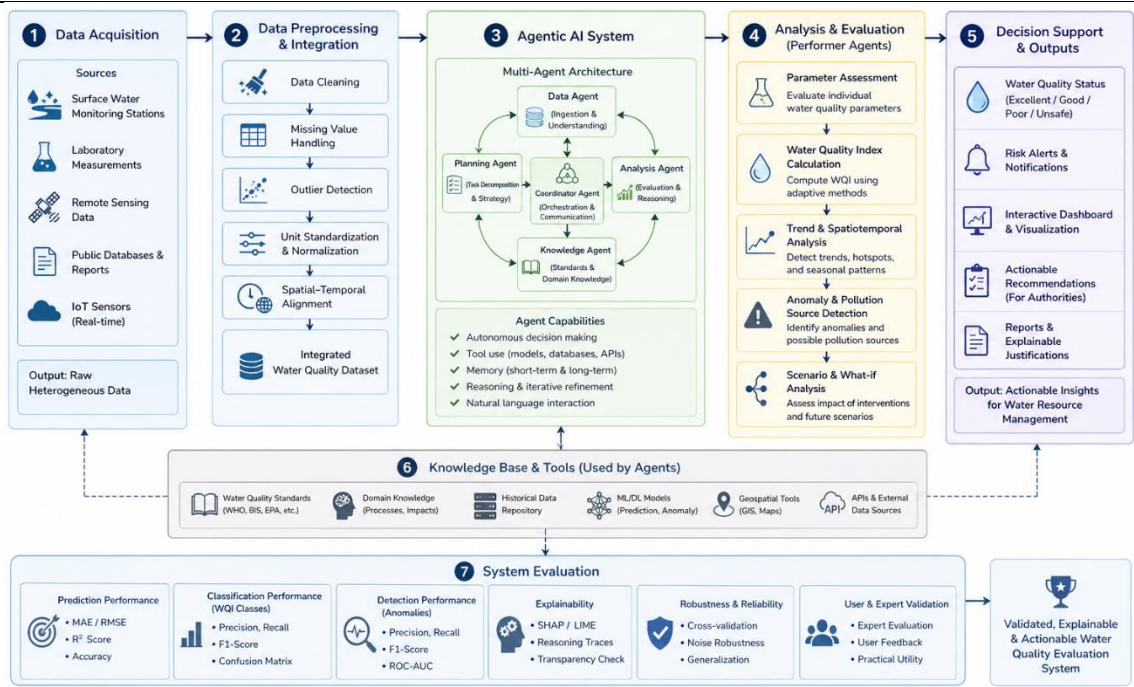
1 Data Acquisition

Sources

Surface Water Monitoring Stations

Laboratory Measurements

Remote Sensing Data

Public Databases & Reports

IoT Sensors (Real-time)

Output: Raw Heterogeneous Data

2 Data Preprocessing & Integration

Data Cleaning

Missing Value Handling

Outlier Detection

Unit Standardization & Normalization

Spatial–Temporal Alignment

Integrated Water Quality Dataset

3 Agentic AI System

Multi-Agent Architecture

Data Agent (Ingestion & Understanding)

Planning Agent (Task Decomposition & Strategy)

Coordinator Agent (Orchestration & Communication)

Analysis Agent (Evaluation & Reasoning)

Knowledge Agent (Standards & Domain Knowledge)

Agent Capabilities

Autonomous decision making

Tool use (models, databases, APIs)

Memory (short-term & long-term)

Reasoning & iterative refinement

Natural language interaction

4 Analysis & Evaluation (Performer Agents)

Parameter Assessment
Evaluate individual water quality parameters

Water Quality Index Calculation
Compute WQI using adaptive methods

Trend & Spatiotemporal Analysis
Detect trends, hotspots, and seasonal patterns

Anomaly & Pollution Source Detection
Identify anomalies and possible pollution sources

Scenario & What-if Analysis
Assess impact of interventions and future scenarios

5 Decision Support & Outputs

Water Quality Status (Excellent / Good / Poor / Unsafe)

Risk Alerts & Notifications

Interactive Dashboard & Visualization

Actionable Recommendations (For Authorities)

Reports & Explainable Justifications

Output: Actionable Insights for Water Resource Management

6 Knowledge Base & Tools (Used by Agents)

Water Quality Standards (WHO, BIS, EPA, etc.)

Domain Knowledge (Processes, Impacts)

Historical Data Repository

ML/DL Models (Prediction, Anomaly)

Geospatial Tools (GIS, Maps)

API

APIs & External Data Sources

7 System Evaluation

Prediction Performance
• MAE / RMSE
• R² Score
• Accuracy

Classification Performance (WQI Classes)
• Precision, Recall
• F1-Score
• Confusion Matrix

Detection Performance (Anomalies)
• Precision, Recall
• F1-Score
• ROC-AUC

Explainability
• SHAP / LIME
• Reasoning Traces
• Transparency Check

Robustness & Reliability
• Cross-validation
• Noise Robustness
• Generalization

User & Expert Validation
• Expert Evaluation
• User Feedback
• Practical Utility

Validated, Explainable & Actionable Water Quality Evaluation System